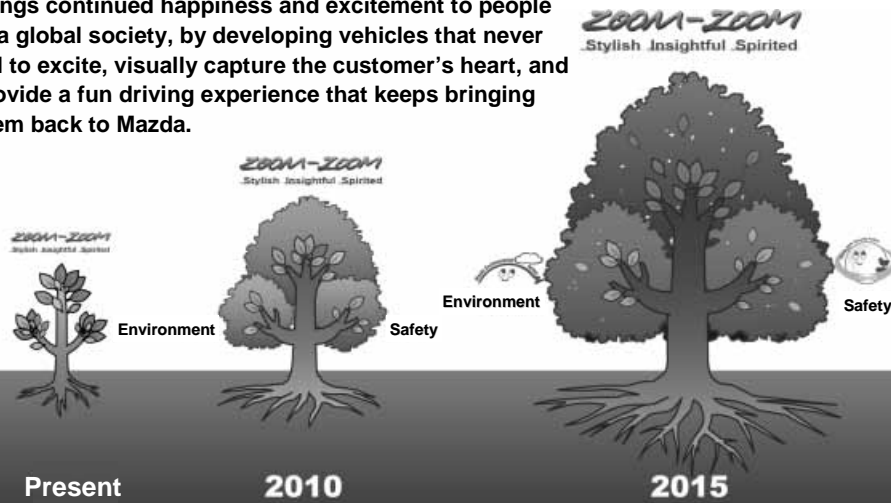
ngs continued happiness and excitement to people a global society, by developing vehicles that never l to excite, visually capture the customer's heart, and ovide a fun driving experience that keeps bringing em back to Mazda.

ZOOM-ZOOM
Stylish Insightful Spirited

ZOOM-ZOOM
Stylish Insightful Spirited

ZOOM-ZOOM
Stylish Insightful Spirited

Environment

Safety

Environment

Safety

Present

2010

2015